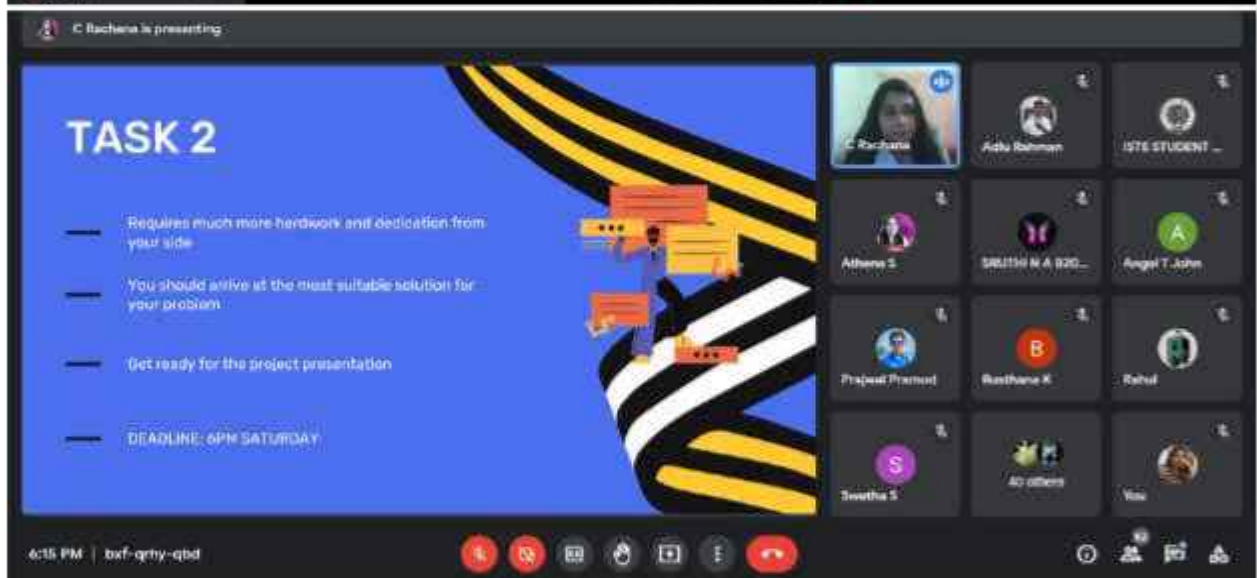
C Rachana is presenting

TASK 2

Requires much more hardwork and dedication from your side

You should arrive at the most suitable solution for your problem

Get ready for the project presentation

DEADLINE: 6PM SATURDAY

C Rachana

Adlu Rahman

ISTE STUDENT ...

Athena S

SRUTHI N A B20...

A

Angel T John

Prajeesh Pramod

B

Rusthana K

Rahul

S

Swetha S

40 others

You

6:15 PM | bxf-qrhy-qbd